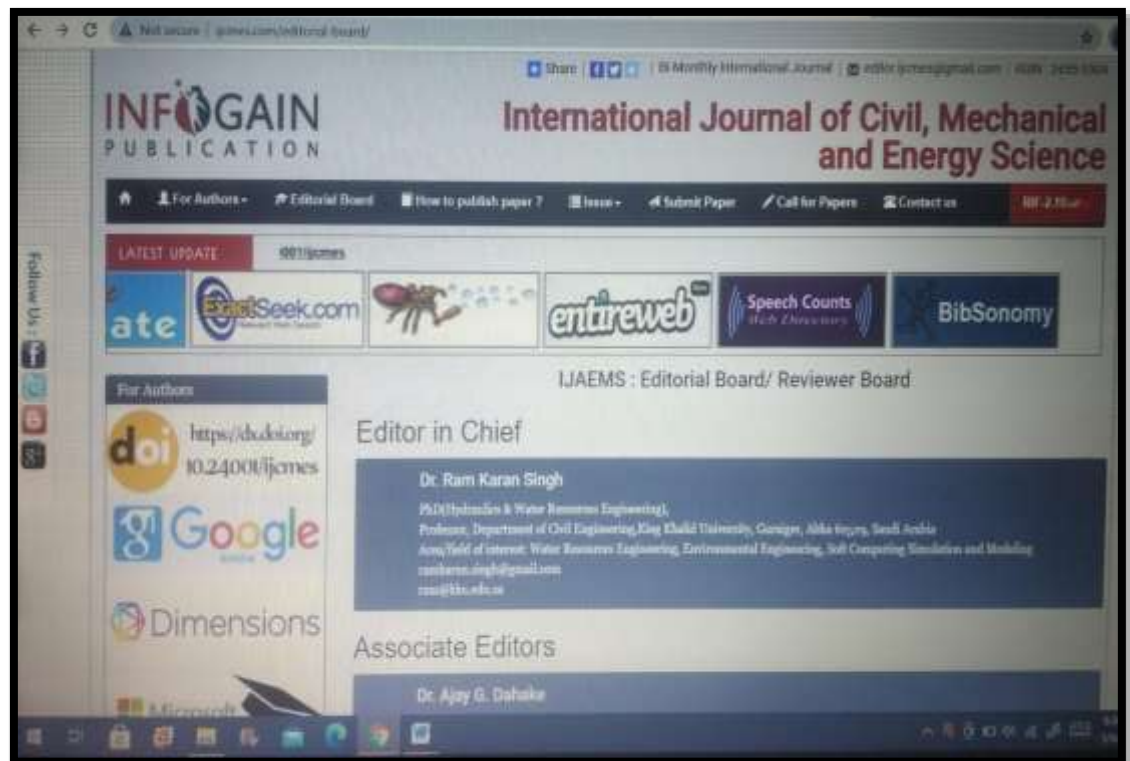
Not secure | ijcmes.com/editorial-board/

Share | Bi-Monthly International Journal | editor.ijcmes@gmail.com | ISSN: 2455-5304

INFOGAIN PUBLICATION

International Journal of Civil, Mechanical and Energy Science

For Authors ▾ | Editorial Board | How to publish paper ? | Issue ▾ | Submit Paper | Call for Papers | Contact us | RIF-2.15

LATEST UPDATE | ijcmes

ate | ExactSeek.com | entireweb | Speech Counts Web Directory | BibSonomy

Follow Us :

For Authors

doi https://dx.doi.org/10.24001/ijcmes

Google Scholar

Dimensions

Microsoft

IJAEMS : Editorial Board/ Reviewer Board

Editor in Chief

Dr. Ram Karan Singh

PhD(Hydraulics & Water Resources Engineering), Professor, Department of Civil Engineering, King Khalid University, Guraiger, Abha 61413, Saudi Arabia
Area/field of interest: Water Resources Engineering, Environmental Engineering, Soft Computing Simulation and Modeling
ramkaran.singh@gmail.com
rsss@kku.edu.sa

Associate Editors

Dr. Ajay G. Dahake